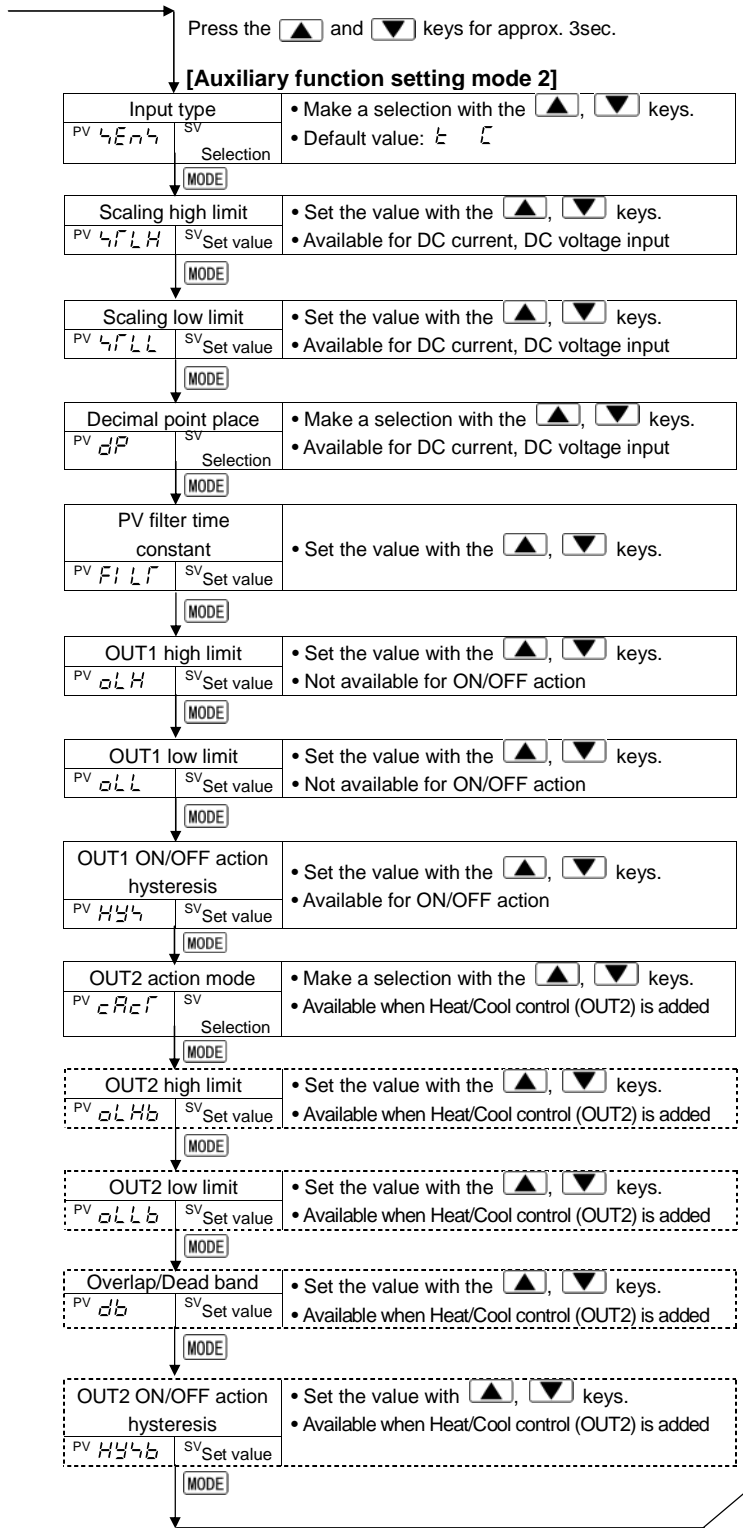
Press the ▲ and ▼ keys for approx. 3sec.

**[Auxiliary function setting mode 2]**

| Input type<br>PV 5En5 SV Selection | • Make a selection with the ▲, ▼ keys.<br>• Default value: K C |
|---|---|

MODE

| Scaling high limit<br>PV 5ГLH SV Set value | • Set the value with the ▲, ▼ keys.<br>• Available for DC current, DC voltage input |
|---|---|

MODE

| Scaling low limit<br>PV 5ГLL SV Set value | • Set the value with the ▲, ▼ keys.<br>• Available for DC current, DC voltage input |
|---|---|

MODE

| Decimal point place<br>PV dP SV Selection | • Make a selection with the ▲, ▼ keys.<br>• Available for DC current, DC voltage input |
|---|---|

MODE

| PV filter time constant<br>PV FILГ SV Set value | • Set the value with the ▲, ▼ keys. |
|---|---|

MODE

| OUT1 high limit<br>PV oLH SV Set value | • Set the value with the ▲, ▼ keys.<br>• Not available for ON/OFF action |
|---|---|

MODE

| OUT1 low limit<br>PV oLL SV Set value | • Set the value with the ▲, ▼ keys.<br>• Not available for ON/OFF action |
|---|---|

MODE

| OUT1 ON/OFF action hysteresis<br>PV HY5 SV Set value | • Set the value with the ▲, ▼ keys.<br>• Available for ON/OFF action |
|---|---|

MODE

| OUT2 action mode<br>PV cAcГ SV Selection | • Make a selection with the ▲, ▼ keys.<br>• Available when Heat/Cool control (OUT2) is added |
|---|---|

MODE

| OUT2 high limit<br>PV oLHb SV Set value | • Set the value with the ▲, ▼ keys.<br>• Available when Heat/Cool control (OUT2) is added |
|---|---|

MODE

| OUT2 low limit<br>PV oLLb SV Set value | • Set the value with the ▲, ▼ keys.<br>• Available when Heat/Cool control (OUT2) is added |
|---|---|

MODE

| Overlap/Dead band<br>PV db SV Set value | • Set the value with the ▲, ▼ keys.<br>• Available when Heat/Cool control (OUT2) is added |
|---|---|

MODE

| OUT2 ON/OFF action hysteresis<br>PV HY5b SV Set value | • Set the value with ▲, ▼ keys.<br>• Available when Heat/Cool control (OUT2) is added |
|---|---|

MODE